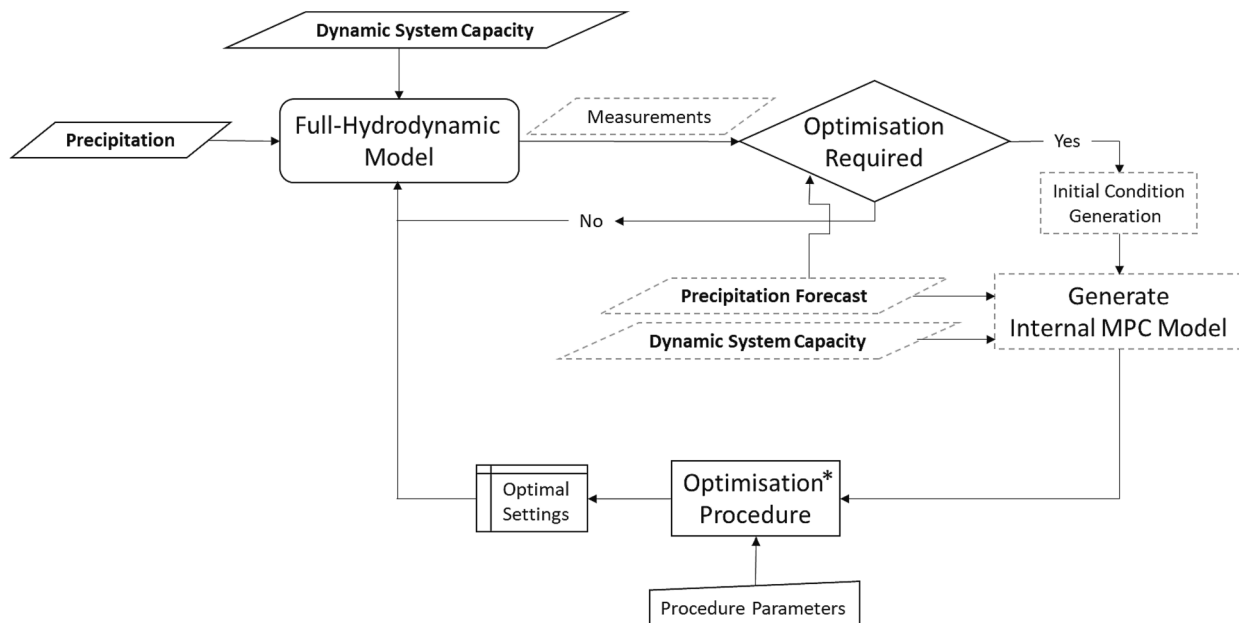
Dynamic System Capacity

Precipitation

Full-Hydrodynamic Model

Measurements

Optimisation Required

Yes

Initial Condition Generation

No

Precipitation Forecast

Dynamic System Capacity

Generate Internal MPC Model

Optimal Settings

Optimisation* Procedure

Procedure Parameters